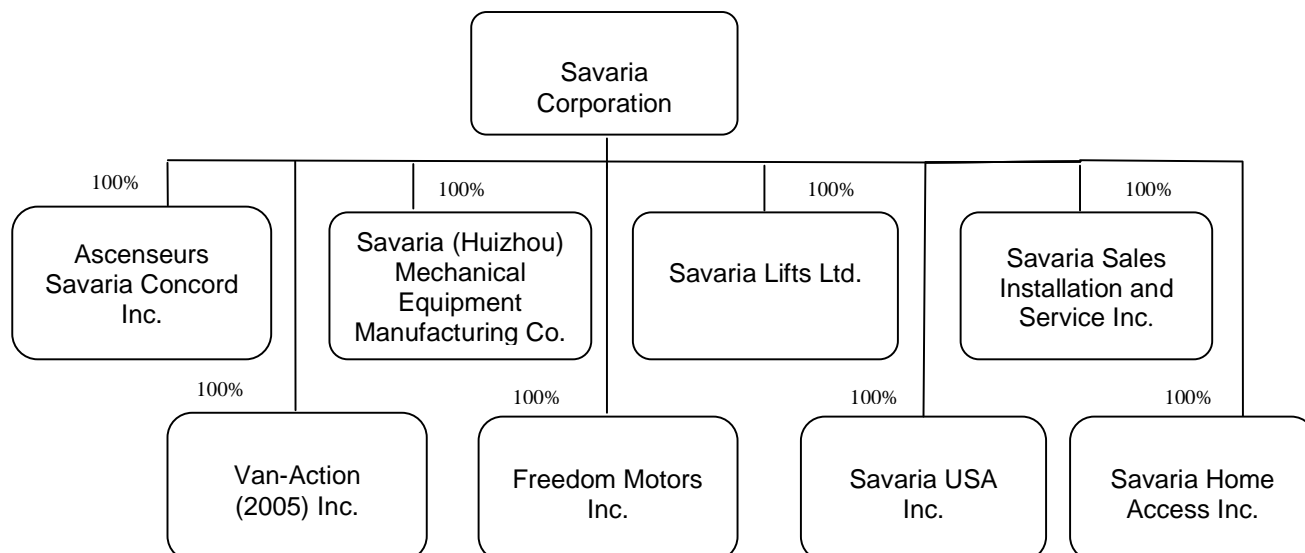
Savaria Corporation

100%
Ascenseurs Savaria Concord Inc.

100%
Savaria (Huizhou) Mechanical Equipment Manufacturing Co.

100%
Savaria Lifts Ltd.

100%
Savaria Sales Installation and Service Inc.

100%
Van-Action (2005) Inc.

100%
Freedom Motors Inc.

100%
Savaria USA Inc.

100%
Savaria Home Access Inc.